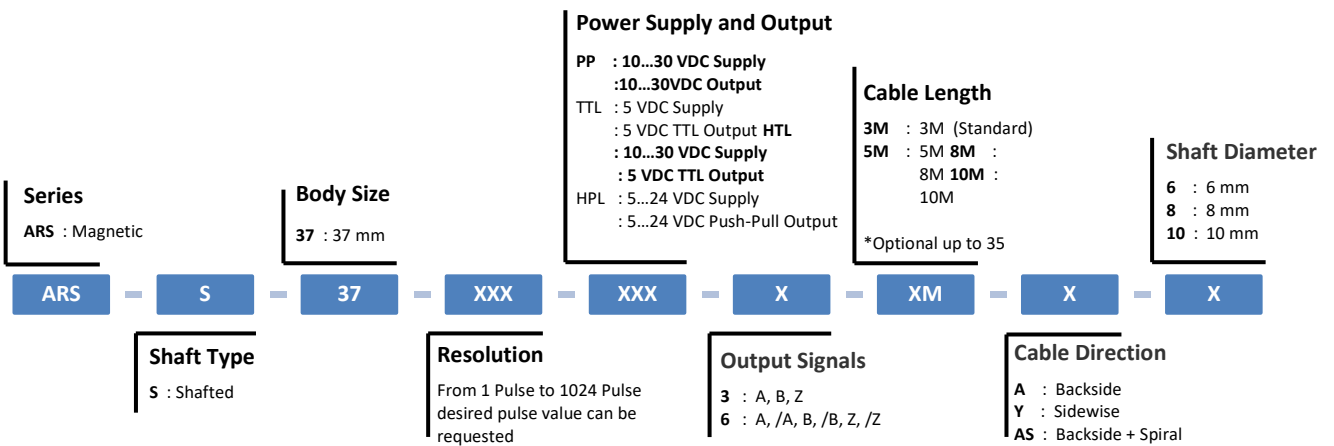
Power Supply and Output

**PP** : **10…30 VDC Supply**
:**10…30VDC Output**
TTL : 5 VDC Supply
: 5 VDC TTL Output **HTL**
**: 10…30 VDC Supply**
**: 5 VDC TTL Output**
HPL : 5…24 VDC Supply
: 5…24 VDC Push-Pull Output

Cable Length

**3M** : 3M (Standard)
**5M** : 5M **8M** :
8M **10M** :
10M

*Optional up to 35

Shaft Diameter

**6** : 6 mm
**8** : 8 mm
**10** : 10 mm

Series

**ARS** : Magnetic

Body Size

**37** : 37 mm

ARS - S - 37 - XXX - XXX - X - XM - X - X

Shaft Type

**S** : Shafted

Resolution

From 1 Pulse to 1024 Pulse desired pulse value can be requested

Output Signals

**3** : A, B, Z
**6** : A, /A, B, /B, Z, /Z

Cable Direction

**A** : Backside
**Y** : Sidewise
**AS** : Backside + Spiral